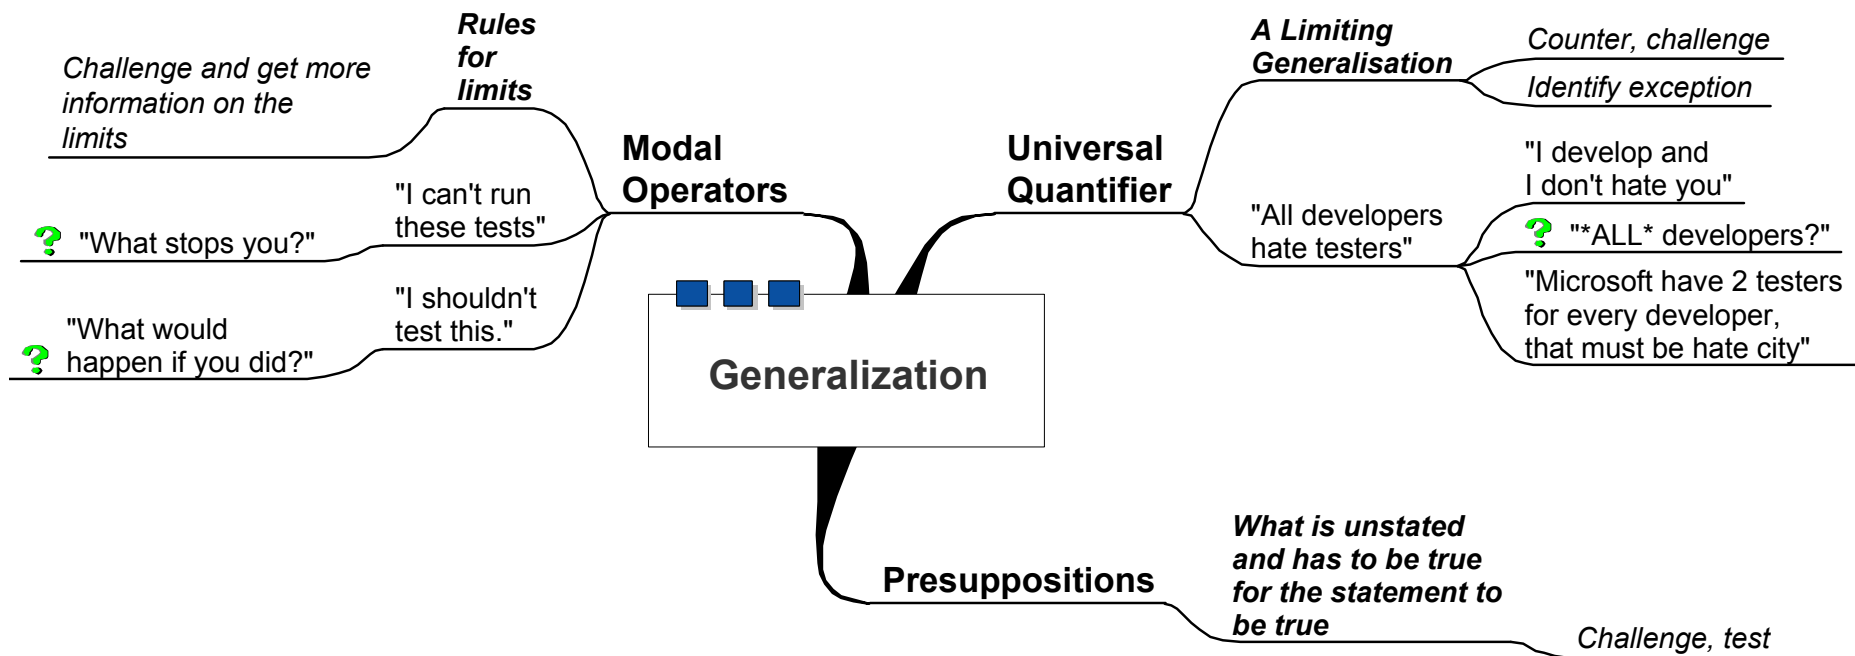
Generalization

Modal Operators

Rules for limits

Challenge and get more information on the limits

"I can't run these tests"

"What stops you?"

"I shouldn't test this."

"What would happen if you did?"

Universal Quantifier

A Limiting Generalisation

Counter, challenge

Identify exception

"All developers hate testers"

"I develop and I don't hate you"

"*ALL* developers?"

"Microsoft have 2 testers for every developer, that must be hate city"

Presuppositions

What is unstated and has to be true for the statement to be true

Challenge, test